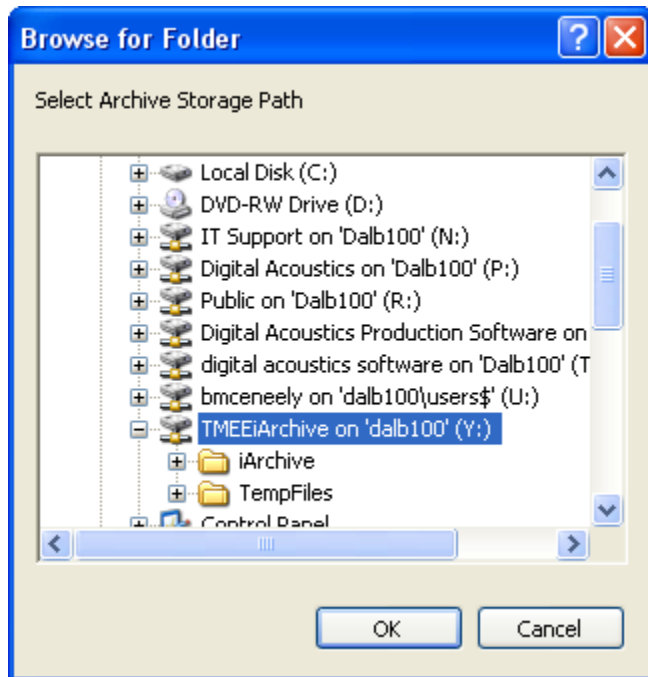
Browse for Folder

Select Archive Storage Path

Local Disk (C:)
DVD-RW Drive (D:)
IT Support on 'Dalb100' (N:)
Digital Acoustics on 'Dalb100' (P:)
Public on 'Dalb100' (R:)
Digital Acoustics Production Software on
digital acoustics software on 'Dalb100' (T
bmceneely on 'dalb100\users$' (U:)
TMEEiArchive on 'dalb100' (Y:)
iArchive
TempFiles
Control Panel

OK
Cancel